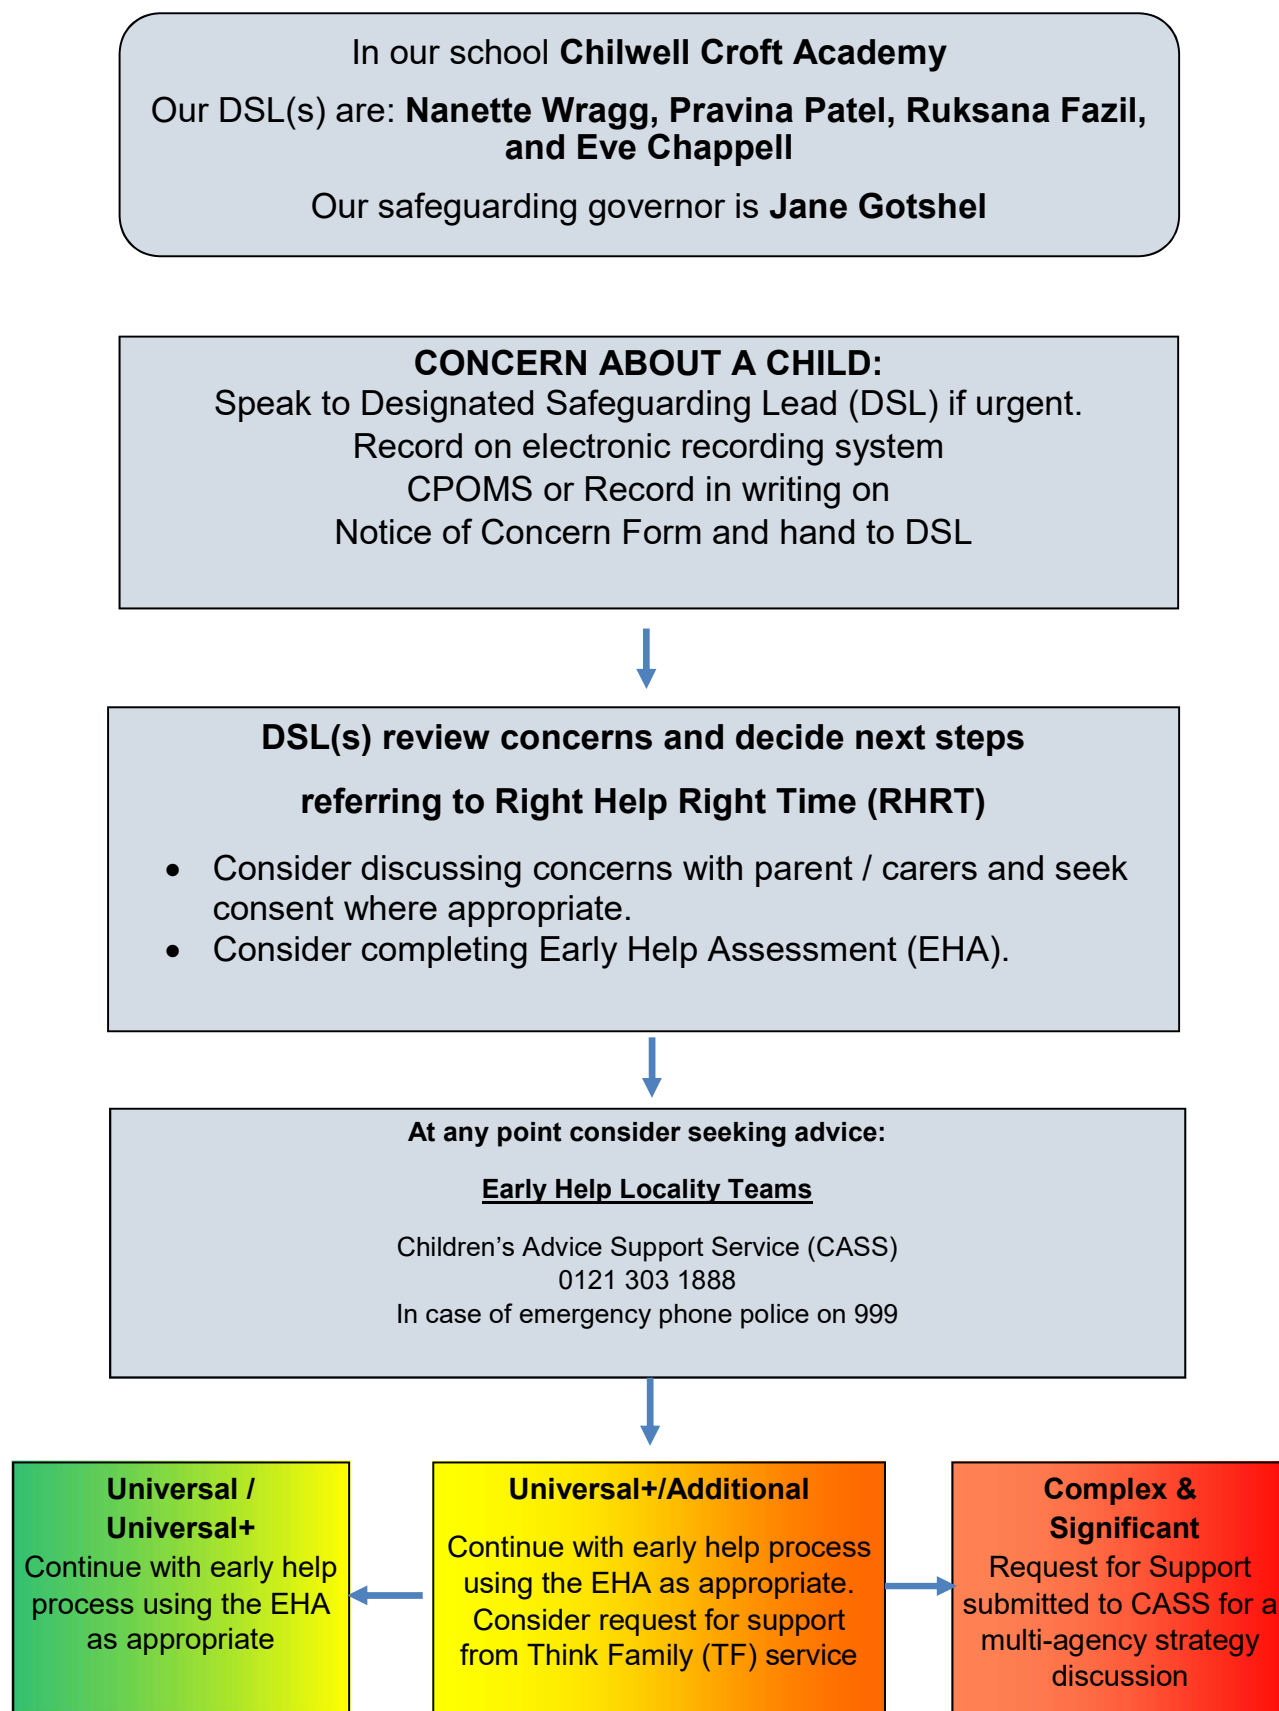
In our school **Chilwell Croft Academy**

Our DSL(s) are: **Nanette Wragg, Pravina Patel, Ruksana Fazil, and Eve Chappell**

Our safeguarding governor is **Jane Gotshel**

**CONCERN ABOUT A CHILD:**
Speak to Designated Safeguarding Lead (DSL) if urgent.
Record on electronic recording system
CPOMS or Record in writing on
Notice of Concern Form and hand to DSL

**DSL(s) review concerns and decide next steps**

**referring to Right Help Right Time (RHRT)**

- Consider discussing concerns with parent / carers and seek consent where appropriate.
- Consider completing Early Help Assessment (EHA).

**At any point consider seeking advice:**

**Early Help Locality Teams**

Children's Advice Support Service (CASS)
0121 303 1888
In case of emergency phone police on 999

**Universal / Universal+**
Continue with early help process using the EHA as appropriate

**Universal+/Additional**
Continue with early help process using the EHA as appropriate. Consider request for support from Think Family (TF) service

**Complex & Significant**
Request for Support submitted to CASS for a multi-agency strategy discussion